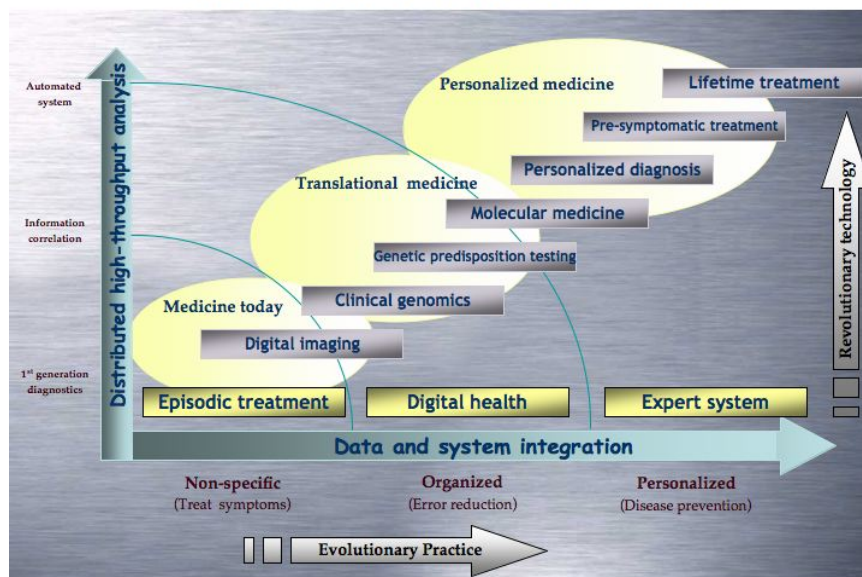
Automated system

Information correlation

1st generation diagnostics

Distributed high-throughput analysis

Personalized medicine

Lifetime treatment

Pre-symptomatic treatment

Personalized diagnosis

Translational medicine

Molecular medicine

Genetic predisposition testing

Medicine today

Clinical genomics

Digital imaging

Revolutionary technology

Episodic treatment

Digital health

Expert system

Data and system integration

Non-specific
(Treat symptoms)

Organized
(Error reduction)

Personalized
(Disease prevention)

Evolutionary Practice